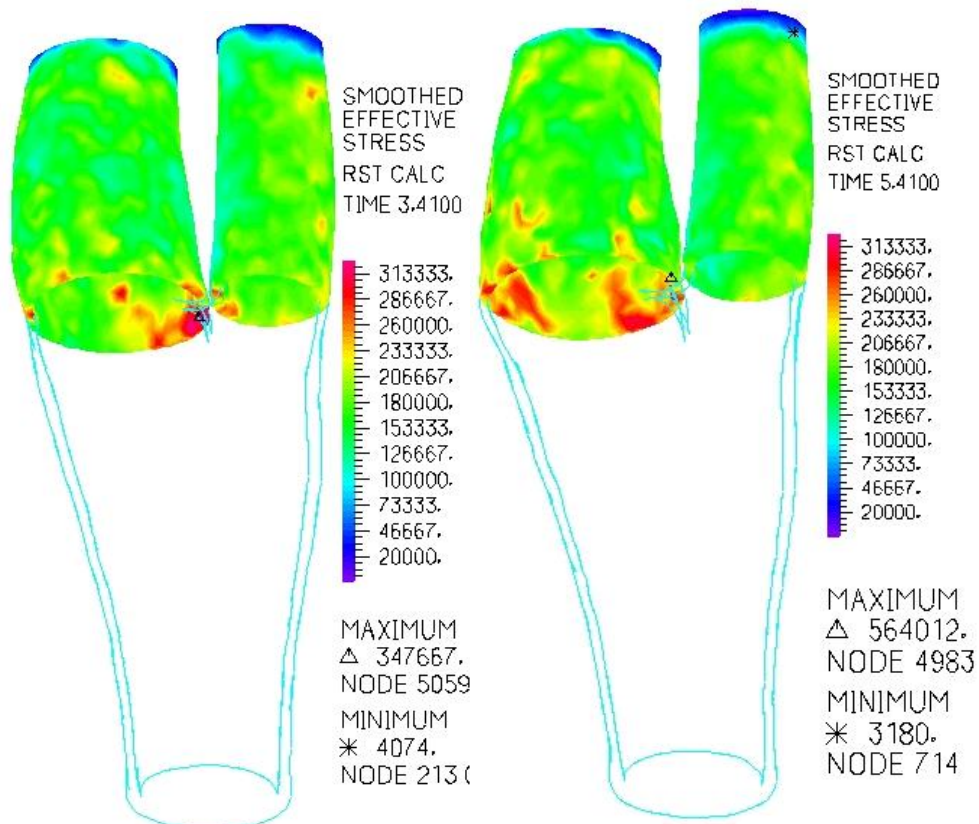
SMOOTHED
EFFECTIVE
STRESS
RST CALC
TIME 3.4100

313333.
286667.
260000.
233333.
206667.
180000.
153333.
126667.
100000.
73333.
46667.
20000.

MAXIMUM
△ 347667.
NODE 5059
MINIMUM
✳ 4074.
NODE 213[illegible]

SMOOTHED
EFFECTIVE
STRESS
RST CALC
TIME 5.4100

313333.
286667.
260000.
233333.
206667.
180000.
153333.
126667.
100000.
73333.
46667.
20000.

MAXIMUM
△ 564012.
NODE 4983
MINIMUM
✳ 3180.
NODE 714